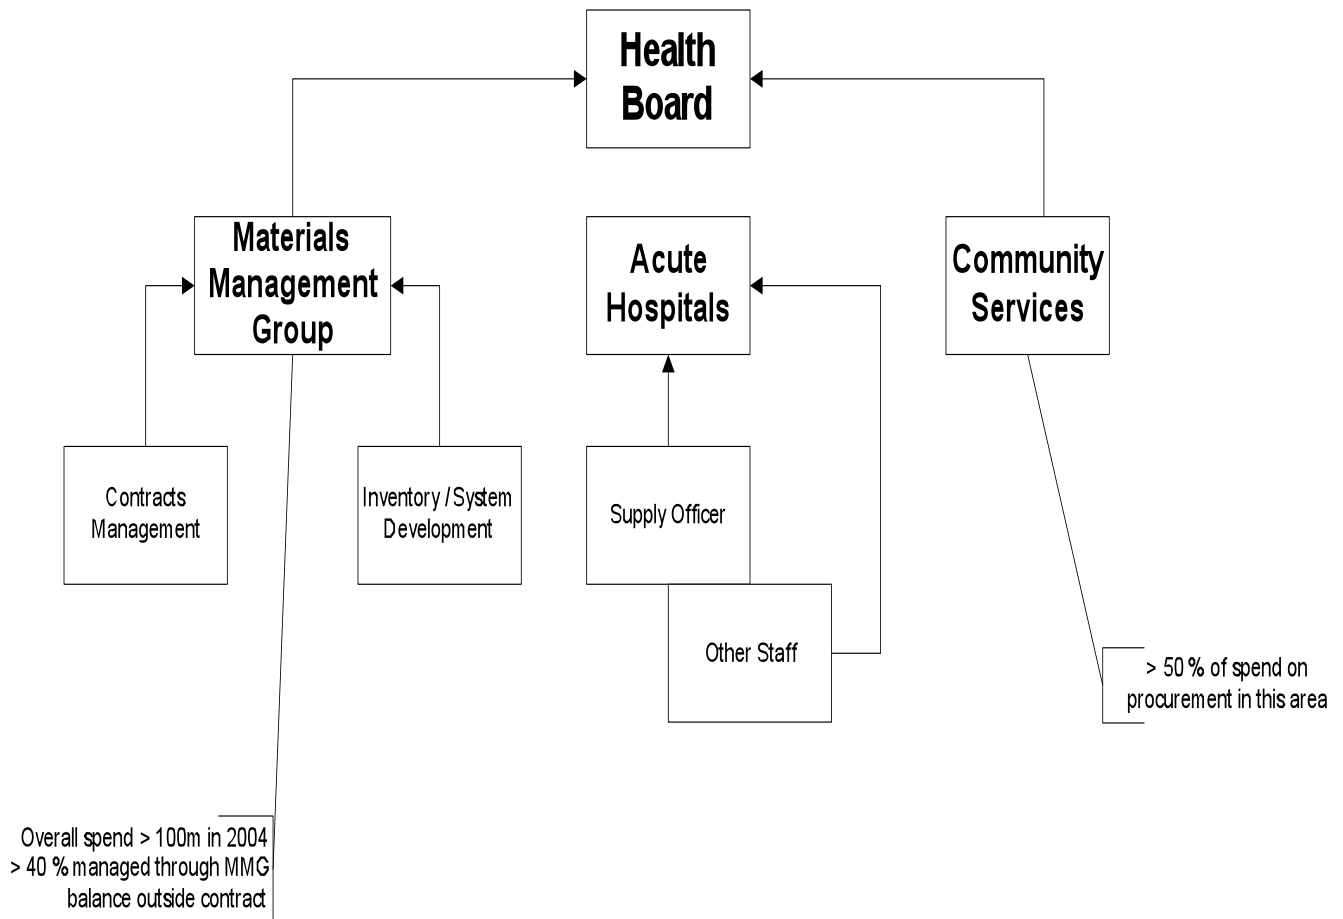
Health Board

Materials Management Group

Acute Hospitals

Community Services

Contracts Management

Inventory / System Development

Supply Officer

Other Staff

> 50 % of spend on procurement in this area

Overall spend > 100m in 2004
> 40 % managed through MMG
balance outside contract